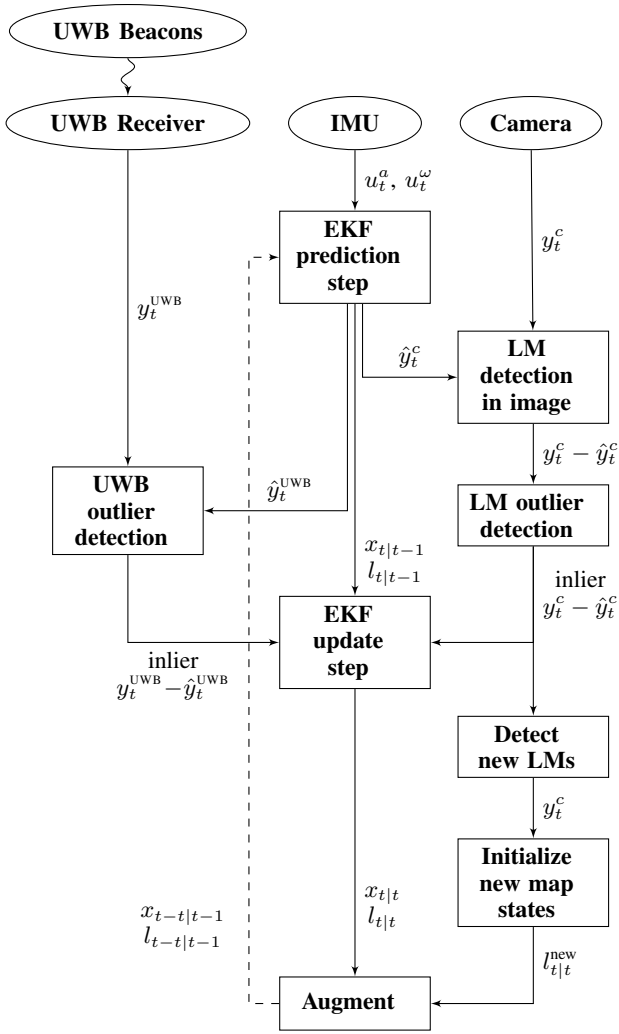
UWB Beacons

UWB Receiver

IMU

Camera

$u_t^a$, $u_t^\omega$

EKF prediction step

$y_t^c$

$y_t^{\text{UWB}}$

$\hat{y}_t^c$

LM detection in image

$y_t^c - \hat{y}_t^c$

$\hat{y}_t^{\text{UWB}}$

UWB outlier detection

LM outlier detection

$x_{t|t-1}$
$l_{t|t-1}$

inlier
$y_t^c - \hat{y}_t^c$

EKF update step

inlier
$y_t^{\text{UWB}} - \hat{y}_t^{\text{UWB}}$

Detect new LMs

$y_t^c$

Initialize new map states

$x_{t|t}$
$l_{t|t}$

$x_{t-t|t-1}$
$l_{t-t|t-1}$

$l_{t|t}^{\text{new}}$

Augment